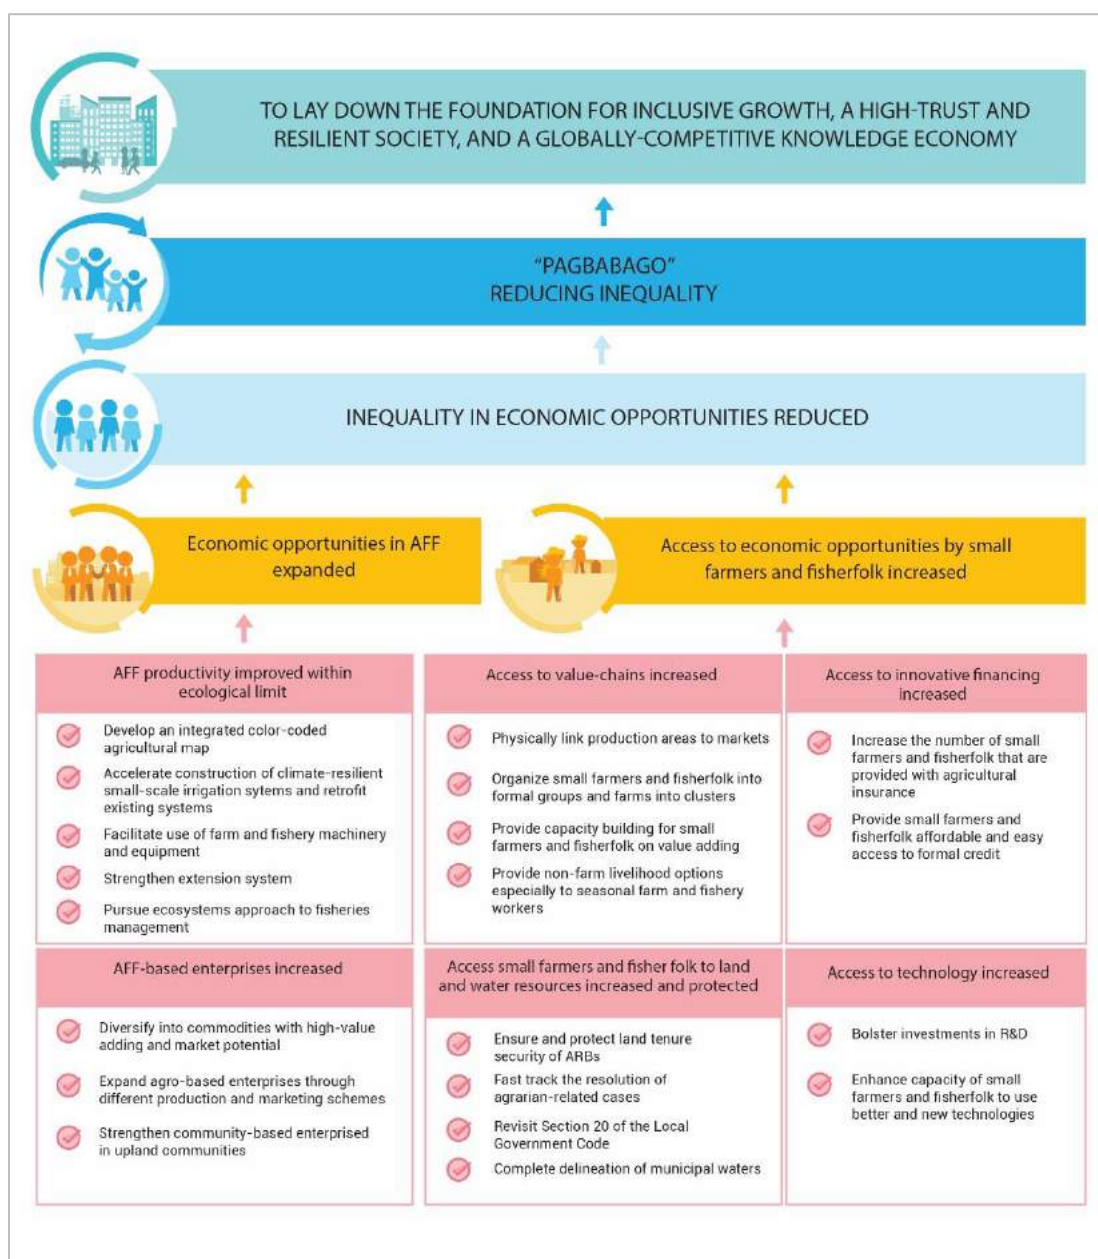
TO LAY DOWN THE FOUNDATION FOR INCLUSIVE GROWTH, A HIGH-TRUST AND RESILIENT SOCIETY, AND A GLOBALLY-COMPETITIVE KNOWLEDGE ECONOMY

"PAGBABAGO"
REDUCING INEQUALITY

INEQUALITY IN ECONOMIC OPPORTUNITIES REDUCED

Economic opportunities in AFF expanded

Access to economic opportunities by small farmers and fisherfolk increased

AFF productivity improved within ecological limit

Develop an integrated color-coded agricultural map

Accelerate construction of climate-resilient small-scale irrigation sytems and retrofit existing systems

Facilitate use of farm and fishery machinery and equipment

Strengthen extension system

Pursue ecosystems approach to fisheries management

Access to value-chains increased

Physically link production areas to markets

Organize small farmers and fisherfolk into formal groups and farms into clusters

Provide capacity building for small farmers and fisherfolk on value adding

Provide non-farm livelihood options especially to seasonal farm and fishery workers

Access to innovative financing increased

Increase the number of small farmers and fisherfolk that are provided with agricultural insurance

Provide small farmers and fisherfolk affordable and easy access to formal credit

AFF-based enterprises increased

Diversify into commodities with high-value adding and market potential

Expand agro-based enterprises through different production and marketing schemes

Strengthen community-based enterprised in upland communities

Access small farmers and fisher folk to land and water resources increased and protected

Ensure and protect land tenure security of ARBs

Fast track the resolution of agrarian-related cases

Revisit Section 20 of the Local Government Code

Complete delineation of municipal waters

Access to technology increased

Bolster investments in R&D

Enhance capacity of small farmers and fisherfolk to use better and new technologies